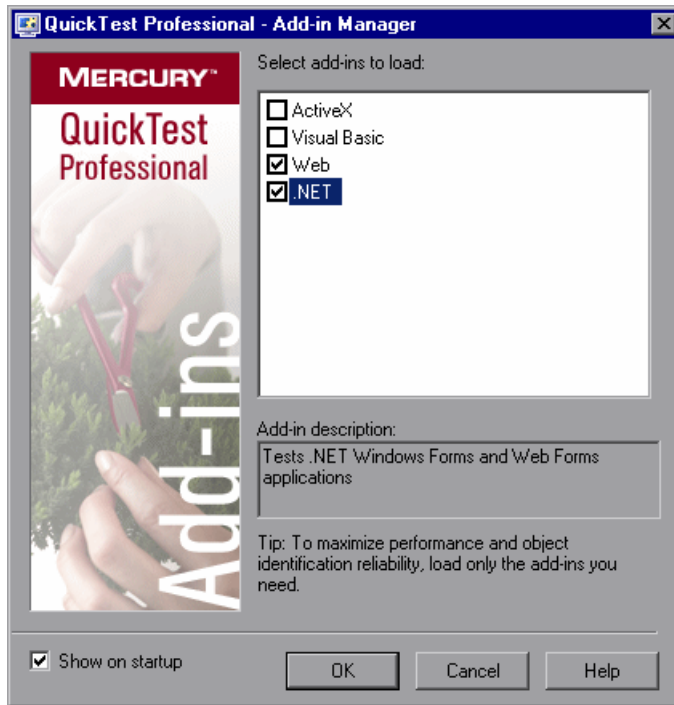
QuickTest Professional - Add-in Manager

MERCURY™
QuickTest Professional
Add-ins

Select add-ins to load:

ActiveX
Visual Basic
Web
.NET

Add-in description:
Tests .NET Windows Forms and Web Forms applications

Tip: To maximize performance and object identification reliability, load only the add-ins you need.

Show on startup

OK
Cancel
Help